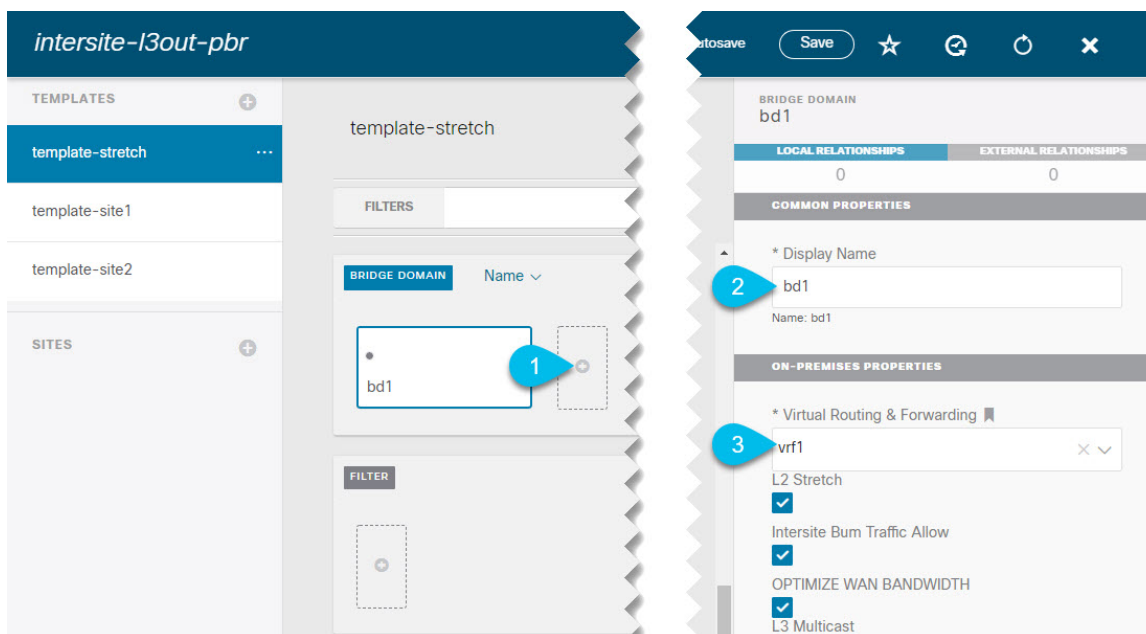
intersite-l3out-pbr

TEMPLATES

template-stretch ···

template-site1

template-site2

SITES

template-stretch

FILTERS

BRIDGE DOMAIN

Name

bd1

1

FILTER

atosave

Save

BRIDGE DOMAIN

bd1

LOCAL RELATIONSHIPS

0

EXTERNAL RELATIONSHIPS

0

COMMON PROPERTIES

* Display Name

2

bd1

Name: bd1

ON-PREMISES PROPERTIES

* Virtual Routing & Forwarding

3

vrf1

L2 Stretch

Intersite Bum Traffic Allow

OPTIMIZE WAN BANDWIDTH

L3 Multicast